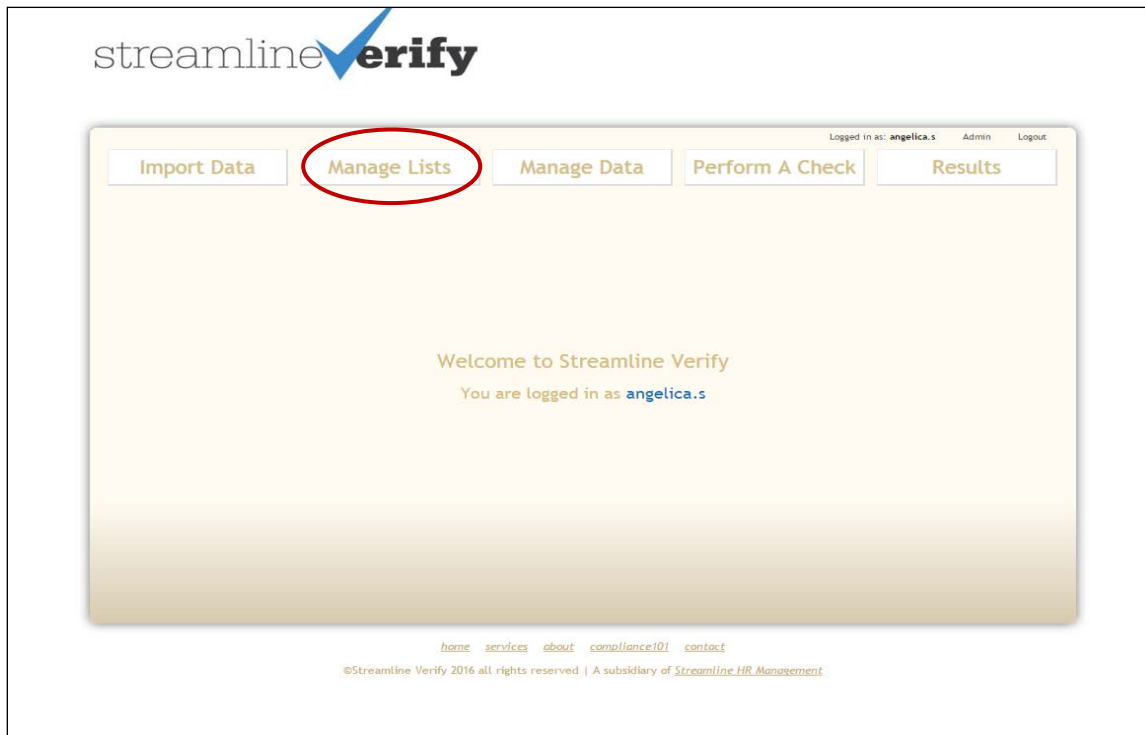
streamlineVerify

Logged in as: angelica.s Admin Logout

Import Data Manage Lists Manage Data Perform A Check Results

Welcome to Streamline Verify

You are logged in as angelica.s

home services about compliance101 contact

©Streamline Verify 2016 all rights reserved | A subsidiary of Streamline HR Management